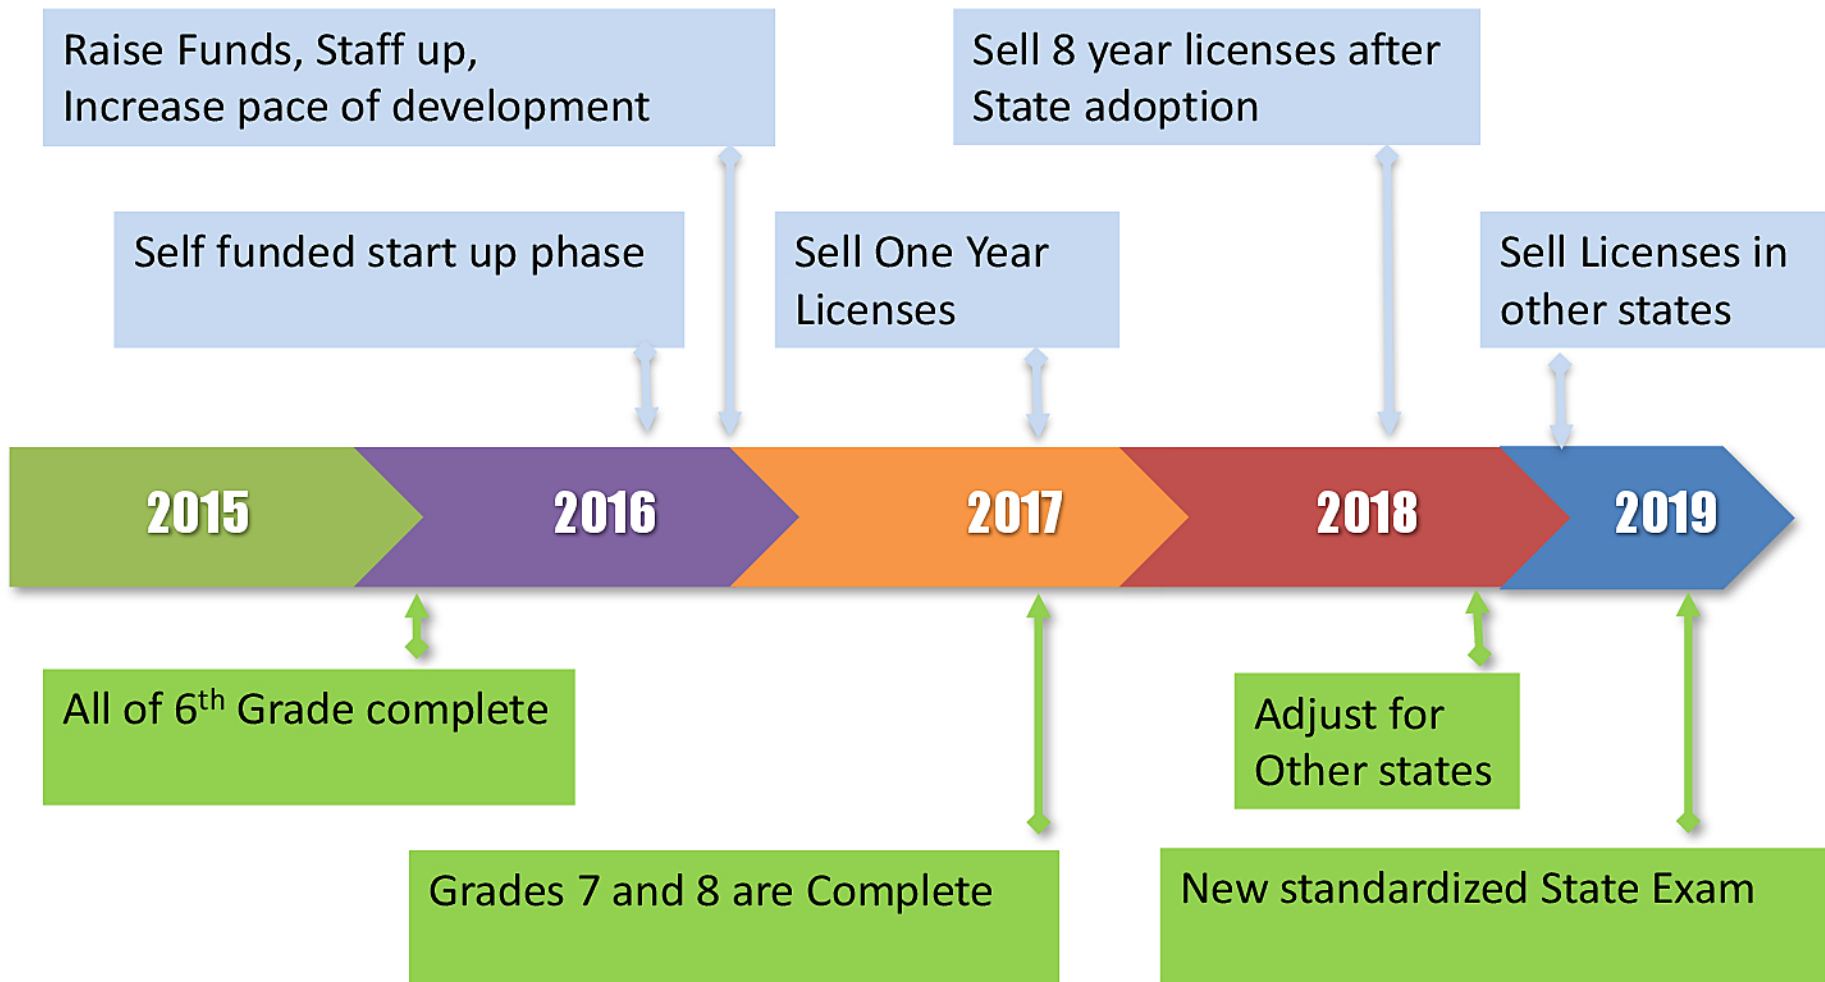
Raise Funds, Staff up,
Increase pace of development

Sell 8 year licenses after
State adoption

Self funded start up phase

Sell One Year
Licenses

Sell Licenses in
other states

2015

2016

2017

2018

2019

All of 6$^{th}$ Grade complete

Adjust for
Other states

Grades 7 and 8 are Complete

New standardized State Exam